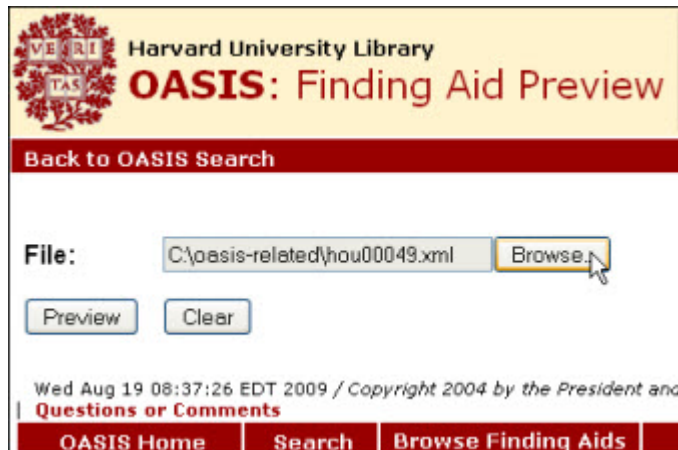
VE RI TAS

Harvard University Library
OASIS: Finding Aid Preview

Back to OASIS Search

File: C:\oasis-related\hou00049.xml Browse...

Preview Clear

Wed Aug 19 08:37:26 EDT 2009 / Copyright 2004 by the President and
| Questions or Comments

OASIS Home | Search | Browse Finding Aids